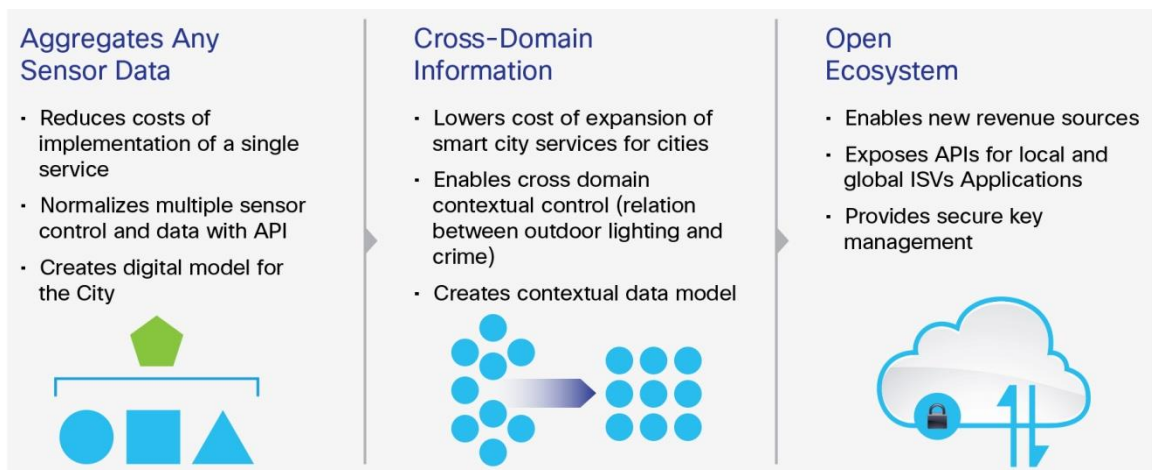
Aggregates Any Sensor Data

- Reduces costs of implementation of a single service
- Normalizes multiple sensor control and data with API
- Creates digital model for the City

Cross-Domain Information

- Lowers cost of expansion of smart city services for cities
- Enables cross domain contextual control (relation between outdoor lighting and crime)
- Creates contextual data model

Open Ecosystem

- Enables new revenue sources
- Exposes APIs for local and global ISVs Applications
- Provides secure key management